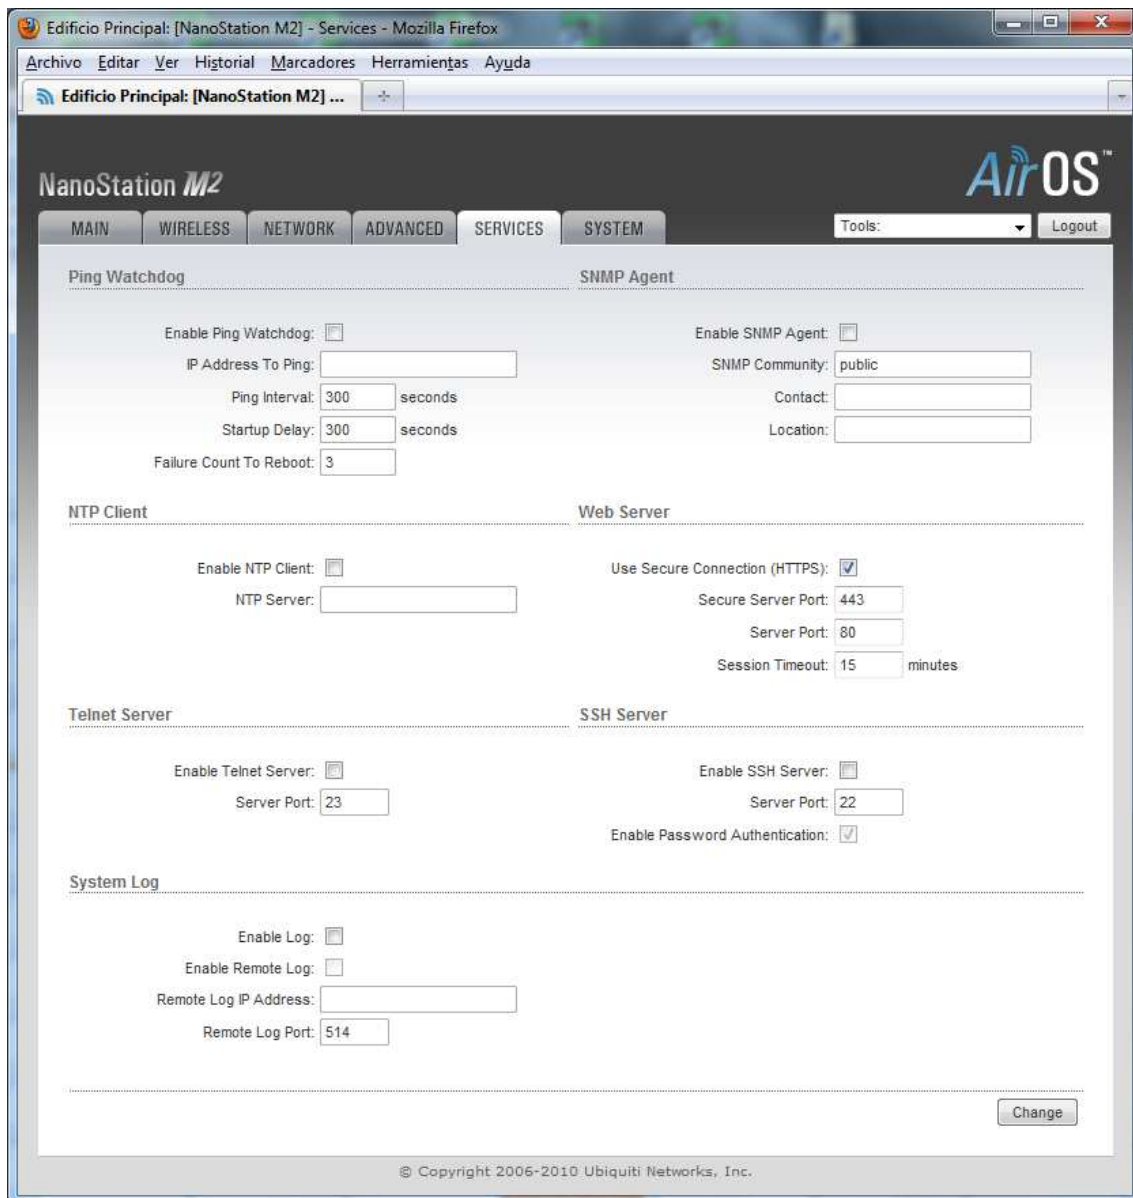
Edificio Principal: [NanoStation M2] - Services - Mozilla Firefox

Archivo Editar Ver Historial Marcadores Herramientas Ayuda

Edificio Principal: [NanoStation M2] ...

NanoStation M2

AirOS

MAIN WIRELESS NETWORK ADVANCED SERVICES SYSTEM

Tools: Logout

Ping Watchdog

Enable Ping Watchdog:

IP Address To Ping:

Ping Interval: 300 seconds

Startup Delay: 300 seconds

Failure Count To Reboot: 3

SNMP Agent

Enable SNMP Agent:

SNMP Community: public

Contact:

Location:

NTP Client

Enable NTP Client:

NTP Server:

Web Server

Use Secure Connection (HTTPS):

Secure Server Port: 443

Server Port: 80

Session Timeout: 15 minutes

Telnet Server

Enable Telnet Server:

Server Port: 23

SSH Server

Enable SSH Server:

Server Port: 22

Enable Password Authentication:

System Log

Enable Log:

Enable Remote Log:

Remote Log IP Address:

Remote Log Port: 514

Change

© Copyright 2006-2010 Ubiquiti Networks, Inc.